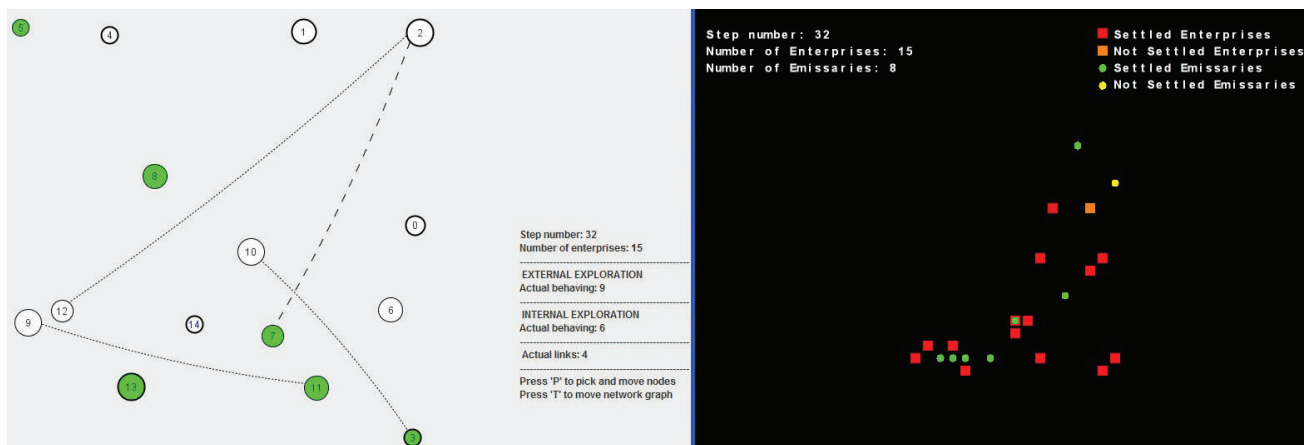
5
4
1
2
8
0
10
12
9
14
7
6
13
11
3

Step number: 32
Number of enterprises: 15

EXTERNAL EXPLORATION
Actual behaving: 9

INTERNAL EXPLORATION
Actual behaving: 6

Actual links: 4

Press 'P' to pick and move nodes
Press 'T' to move network graph

Step number: 32
Number of Enterprises: 15
Number of Emissaries: 8

Settled Enterprises
Not Settled Enterprises
Settled Emissaries
Not Settled Emissaries